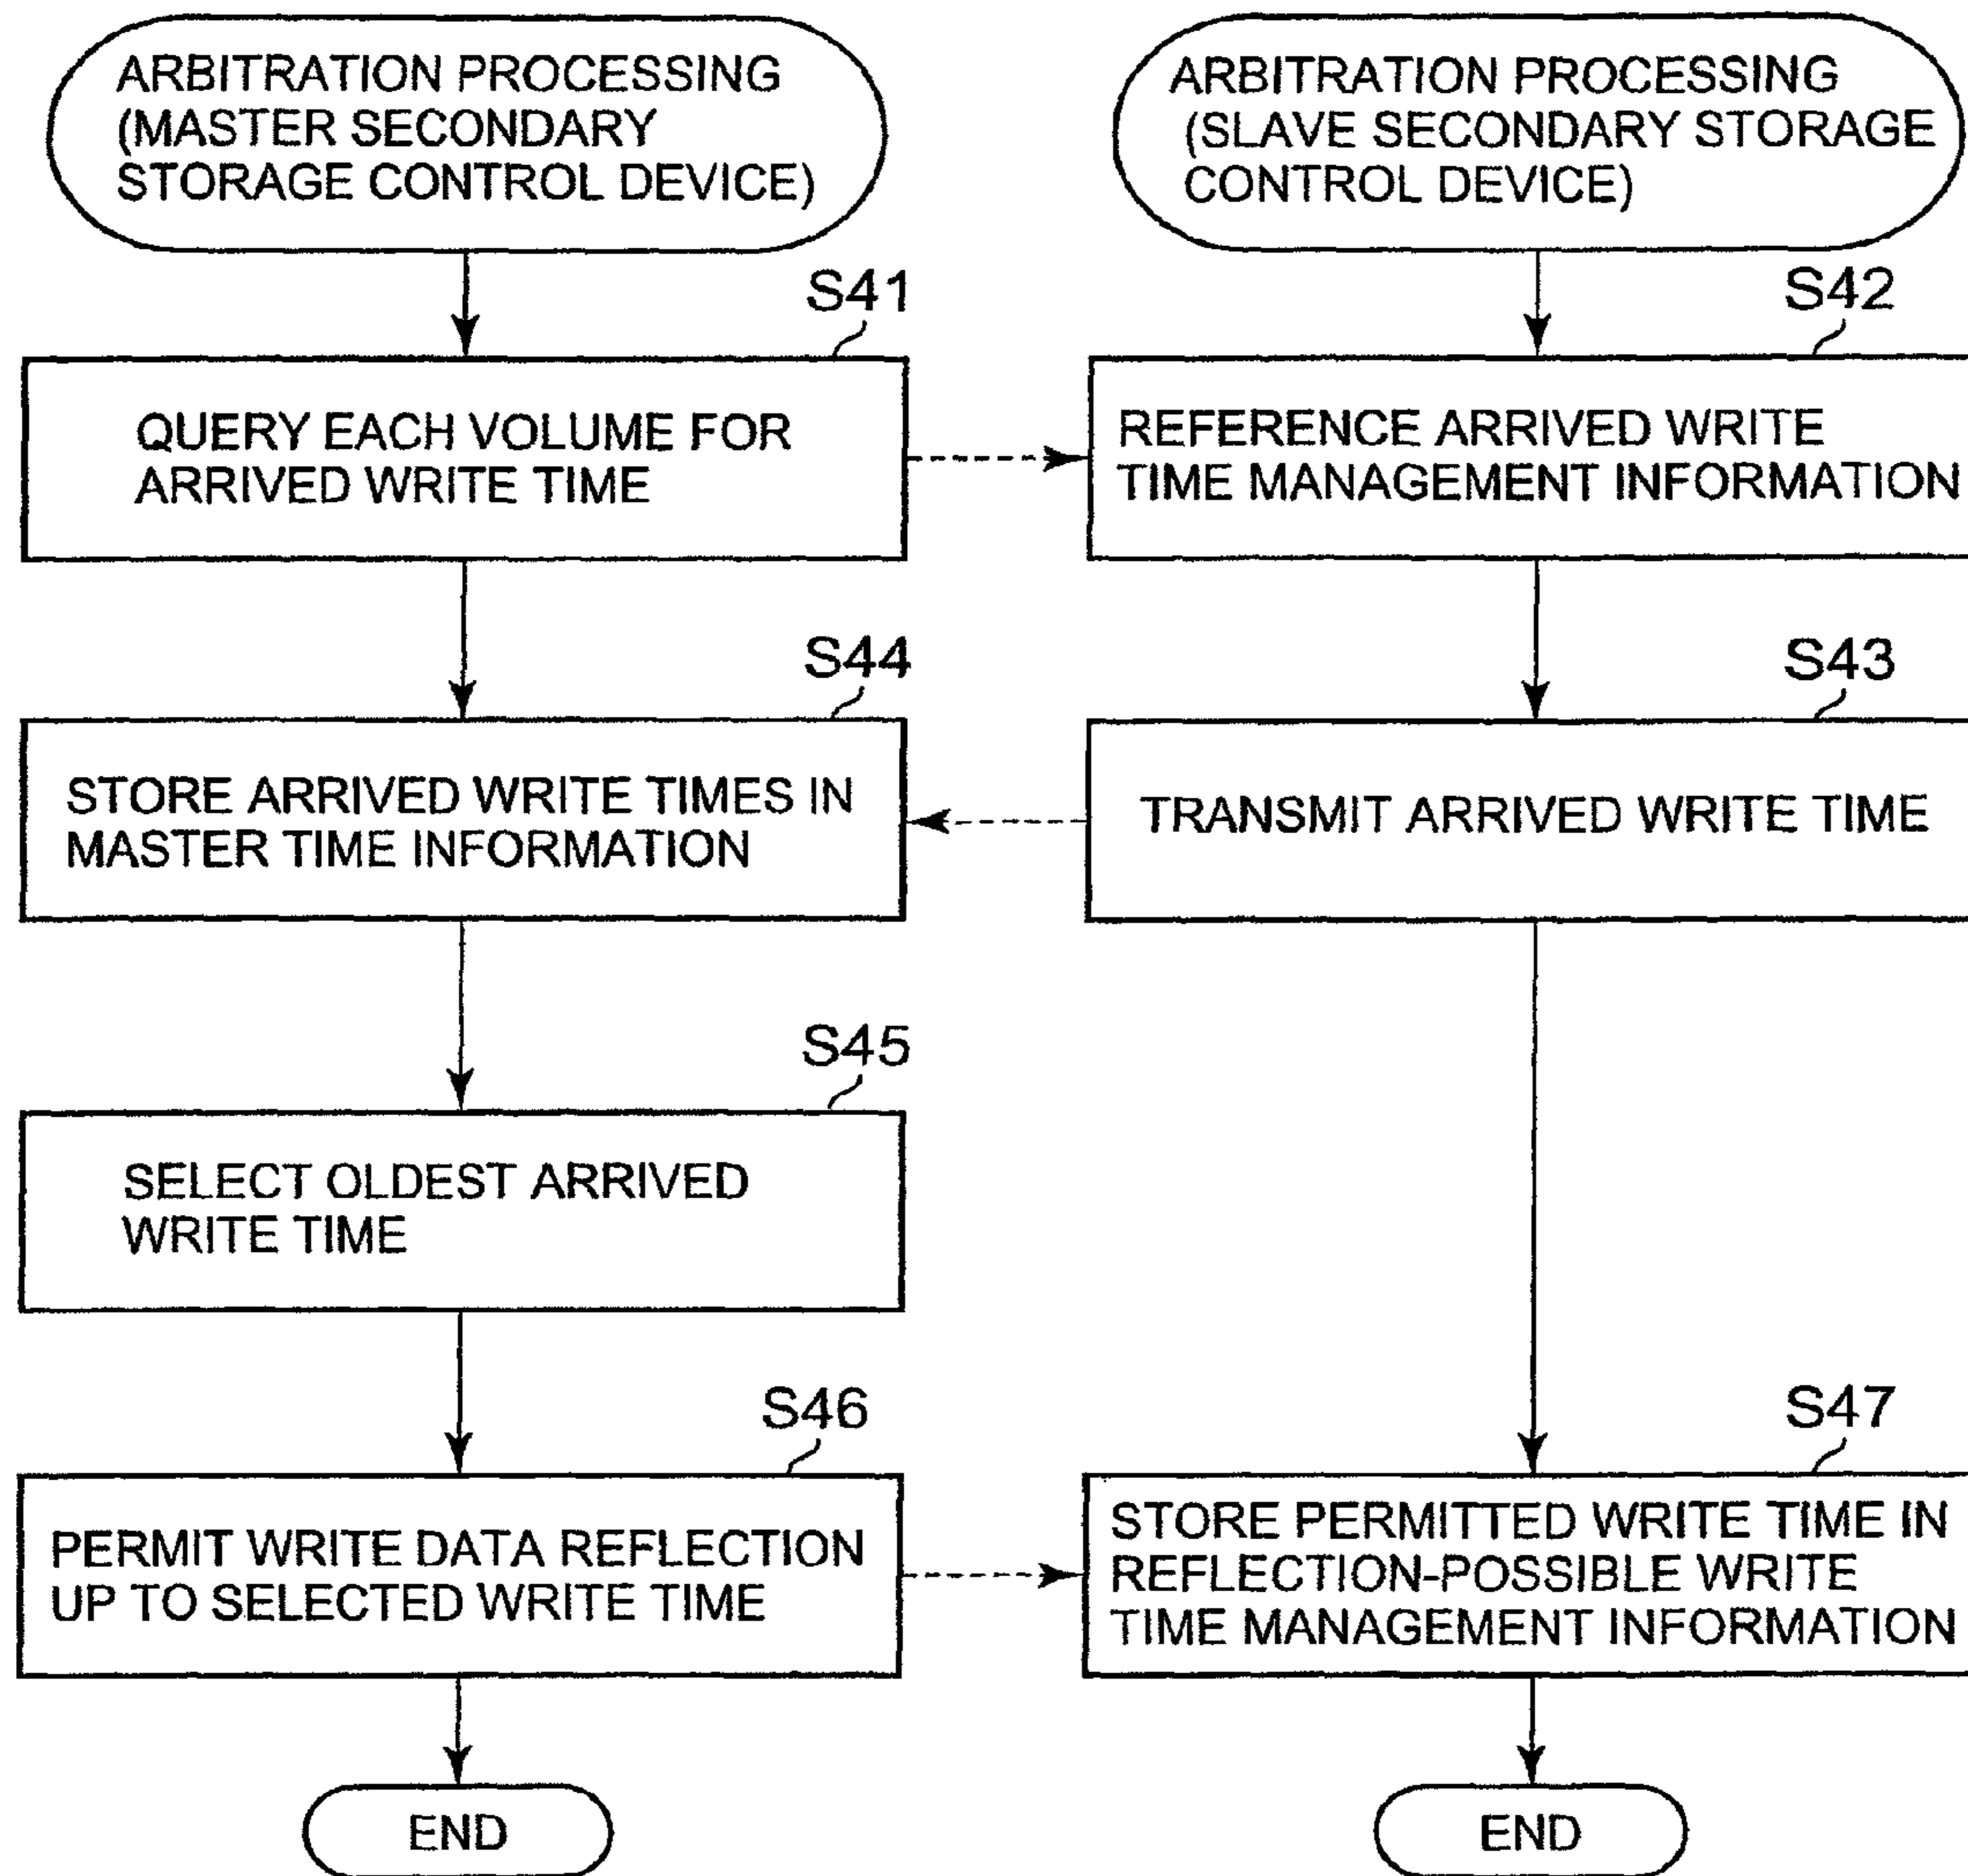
ARBITRATION PROCESSING (MASTER SECONDARY STORAGE CONTROL DEVICE)

S41

QUERY EACH VOLUME FOR ARRIVED WRITE TIME

S44

STORE ARRIVED WRITE TIMES IN MASTER TIME INFORMATION

S45

SELECT OLDEST ARRIVED WRITE TIME

S46

PERMIT WRITE DATA REFLECTION UP TO SELECTED WRITE TIME

END

ARBITRATION PROCESSING (SLAVE SECONDARY STORAGE CONTROL DEVICE)

S42

REFERENCE ARRIVED WRITE TIME MANAGEMENT INFORMATION

S43

TRANSMIT ARRIVED WRITE TIME

S47

STORE PERMITTED WRITE TIME IN REFLECTION-POSSIBLE WRITE TIME MANAGEMENT INFORMATION

END